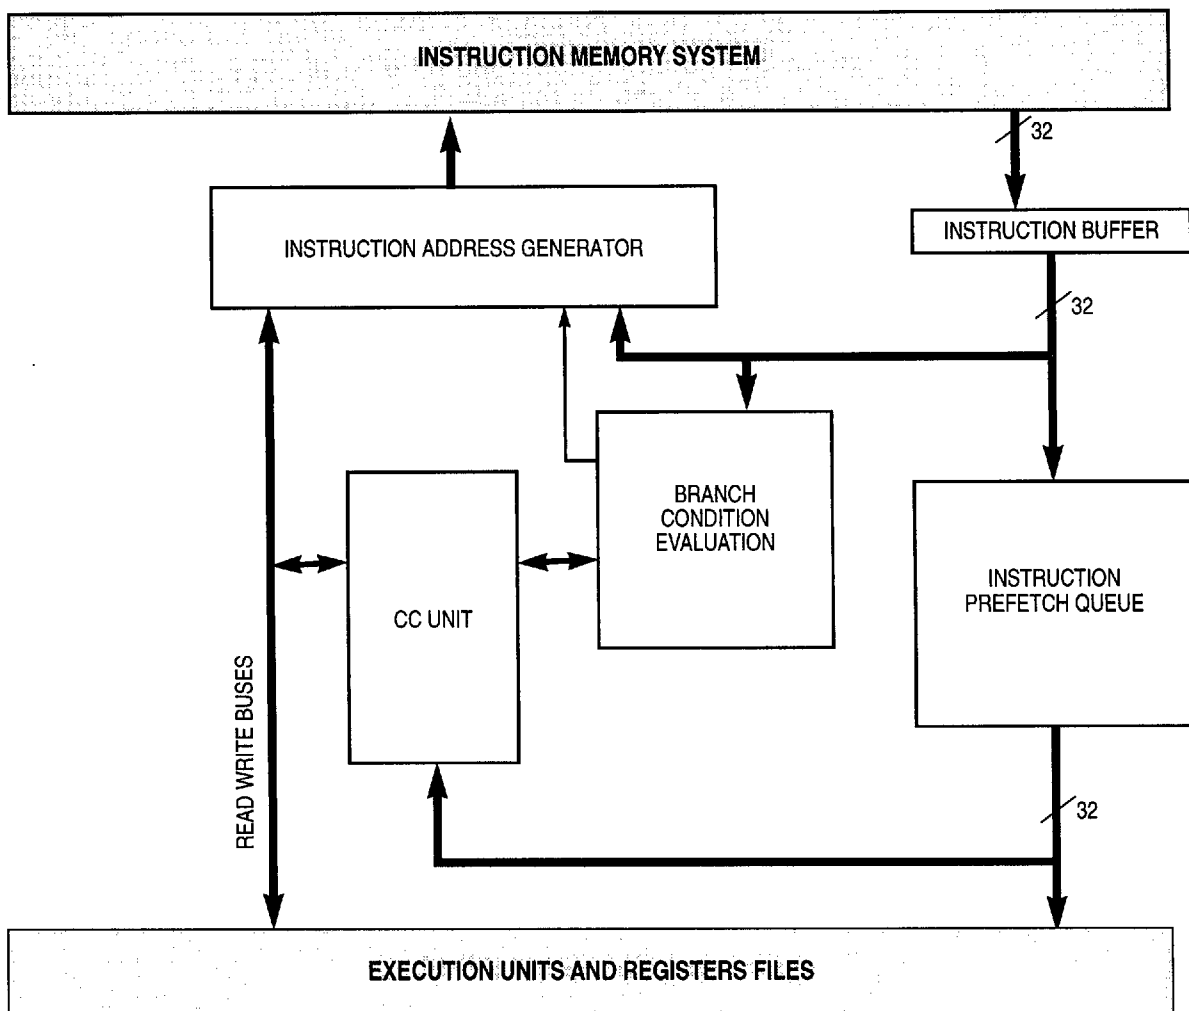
INSTRUCTION MEMORY SYSTEM

32

INSTRUCTION ADDRESS GENERATOR

INSTRUCTION BUFFER

32

BRANCH CONDITION EVALUATION

CC UNIT

INSTRUCTION PREFETCH QUEUE

READ WRITE BUSES

32

EXECUTION UNITS AND REGISTERS FILES